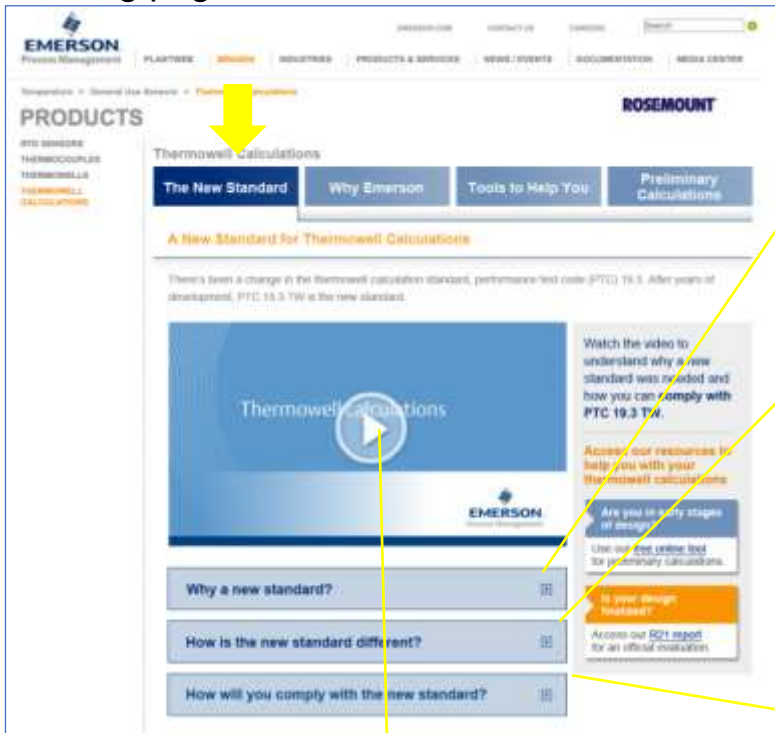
EMERSON
Process Management

EMERSON.COM CONTACT US CAREERS Search

PLANTWEB BRANDS INDUSTRIES PRODUCTS & SERVICES NEWS / EVENTS DOCUMENTATION MEDIA CENTER

Temperature > General Use Sensors > Thermowell Calculations

PRODUCTS

ROSEMOUNT

RTD SENSORS
THERMOCOUPLES
THERMOWELLS
THERMOWELL CALCULATIONS

Thermowell Calculations

The New Standard | Why Emerson | Tools to Help You | Preliminary Calculations

A New Standard for Thermowell Calculations

There's been a change in the thermowell calculation standard, performance test code (PTC) 19.3. After years of development, PTC 19.3 TW is the new standard.

Thermowell Calculations

EMERSON
Process Management

Watch the video to understand why a new standard was needed and how you can comply with PTC 19.3 TW.

Access our resources to help you with your thermowell calculations

Are you in early stages of design?
Use our free online tool for preliminary calculations.

Is your design finalized?
Access our R21 report for an official evaluation.

Why a new standard?

How is the new standard different?

How will you comply with the new standard?